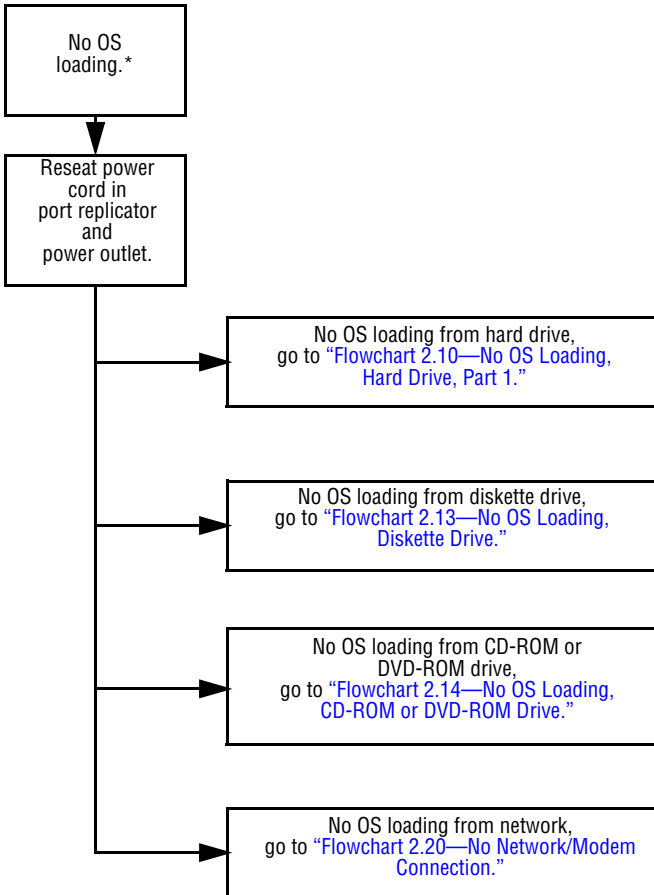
No OS loading.*

Reseat power cord in port replicator and power outlet.

No OS loading from hard drive, go to "Flowchart 2.10—No OS Loading, Hard Drive, Part 1."

No OS loading from diskette drive, go to "Flowchart 2.13—No OS Loading, Diskette Drive."

No OS loading from CD-ROM or DVD-ROM drive, go to "Flowchart 2.14—No OS Loading, CD-ROM or DVD-ROM Drive."

No OS loading from network, go to "Flowchart 2.20—No Network/Modem Connection."